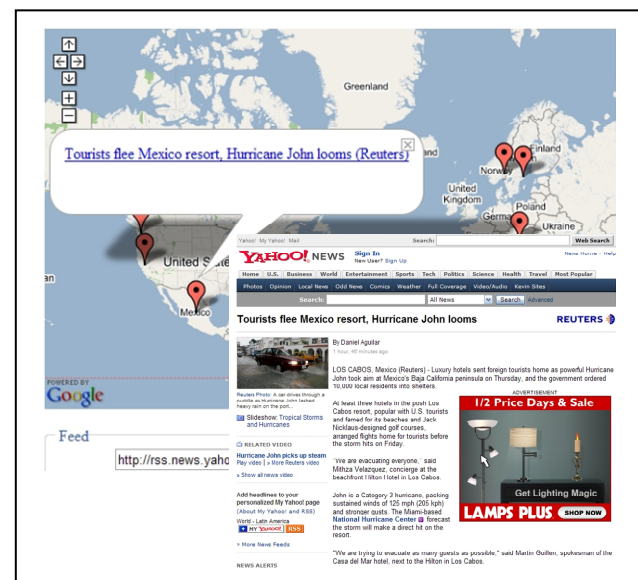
Greenland

Tourists flee Mexico resort, Hurricane John looms (Reuters)

land

Finland

Norway

United Kingdom

Germany

Poland

Ukraine

United States

Mexico

POWERED BY Google

Feed

http://rss.news.yaho

Yahoo! My Yahoo! Mail

Search:

Web Search

YAHOO! NEWS Sign In New User? Sign Up

News Home - Help

Home | U.S. | Business | World | Entertainment | Sports | Tech | Politics | Science | Health | Travel | Most Popular

Photos | Opinion | Local News | Odd News | Comics | Weather | Full Coverage | Video/Audio | Kevin Sites

Search: All News Search Advanced

Tourists flee Mexico resort, Hurricane John looms

REUTERS

By Daniel Aguilar
1 hour, 40 minutes ago

LOS CABOS, Mexico (Reuters) - Luxury hotels sent foreign tourists home as powerful Hurricane John took aim at Mexico's Baja California peninsula on Thursday, and the government ordered 10,000 local residents into shelters.

Reuters Photo: A car drives through a puddle as Hurricane John lashed heavy rain on the port...

Slideshow: Tropical Storms and Hurricanes

RELATED VIDEO

Hurricane John picks up steam
Play video | » More Reuters video

» Show all news video

Add headlines to your personalized My Yahoo! page
(About My Yahoo! and RSS)
World - Latin America
MY YAHOO! RSS

» More News Feeds

NEWS ALERTS

At least three hotels in the posh Los Cabos resort, popular with U.S. tourists and famed for its beaches and Jack Nicklaus-designed golf courses, arranged flights home for tourists before the storm hits on Friday.

"We are evacuating everyone," said Mithza Velazquez, concierge at the beachfront Hilton Hotel in Los Cabos.

John is a Category 3 hurricane, packing sustained winds of 125 mph (205 kph) and stronger gusts. The Miami-based National Hurricane Center forecast the storm will make a direct hit on the resort.

ADVERTISEMENT

1/2 Price Days & Sale

Get Lighting Magic

LAMPS PLUS SHOP NOW

"We are trying to evacuate as many guests as possible," said Martin Guillen, spokesman of the Casa del Mar hotel, next to the Hilton in Los Cabos.